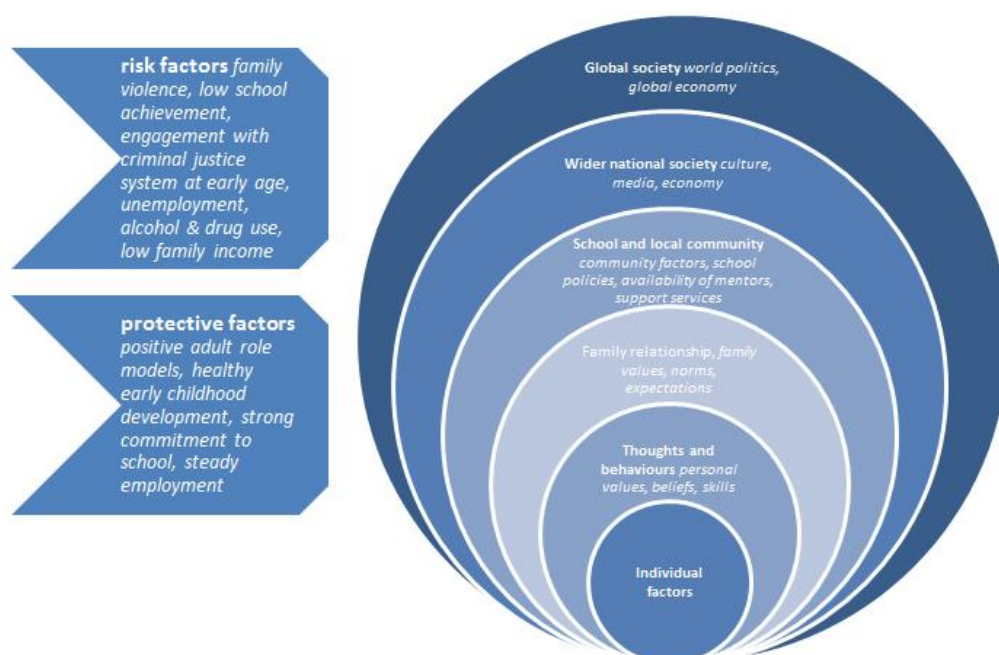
risk factors family violence, low school achievement, engagement with criminal justice system at early age, unemployment, alcohol & drug use, low family income

protective factors positive adult role models, healthy early childhood development, strong commitment to school, steady employment

Global society world politics, global economy

Wider national society culture, media, economy

School and local community community factors, school policies, availability of mentors, support services

Family relationship, family values, norms, expectations

Thoughts and behaviours personal values, beliefs, skills

Individual factors